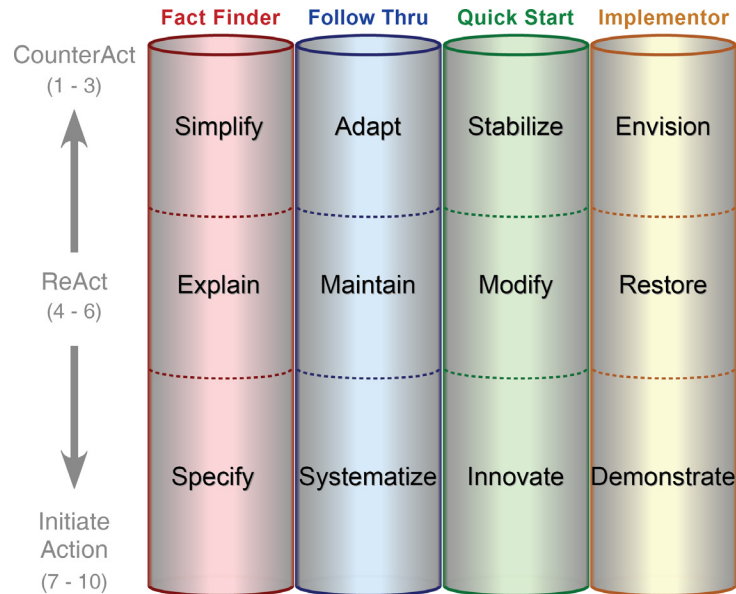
|  | Fact Finder | Follow Thru | Quick Start | Implementor |
|---|---|---|---|---|
| CounterAct (1 - 3) | Simplify | Adapt | Stabilize | Envision |
| ReAct (4 - 6) | Explain | Maintain | Modify | Restore |
| Initiate Action (7 - 10) | Specify | Systematize | Innovate | Demonstrate |